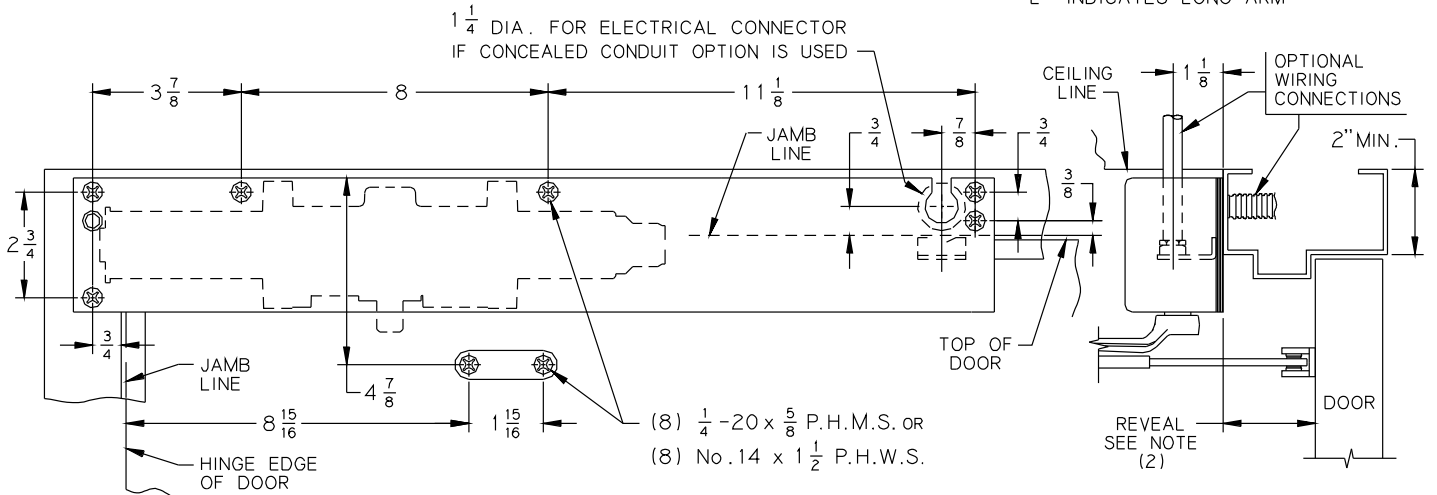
L" INDICATES LONG ARM

$1\frac{1}{4}$ DIA. FOR ELECTRICAL CONNECTOR IF CONCEALED CONDUIT OPTION IS USED

$3\frac{7}{8}$

8

$11\frac{1}{8}$

JAMB LINE

$\frac{3}{4}$

$\frac{7}{8}$

$\frac{3}{4}$

$\frac{3}{8}$

$2\frac{3}{4}$

$\frac{3}{4}$

JAMB LINE

$4\frac{7}{8}$

$8\frac{15}{16}$

$1\frac{15}{16}$

(8) $\frac{1}{4}$-20 x $\frac{5}{8}$ P.H.M.S. OR

(8) No.14 x $1\frac{1}{2}$ P.H.W.S.

HINGE EDGE OF DOOR

TOP OF DOOR

CEILING LINE

$1\frac{1}{8}$

OPTIONAL WIRING CONNECTIONS

2" MIN.

REVEAL SEE NOTE (2)

DOOR